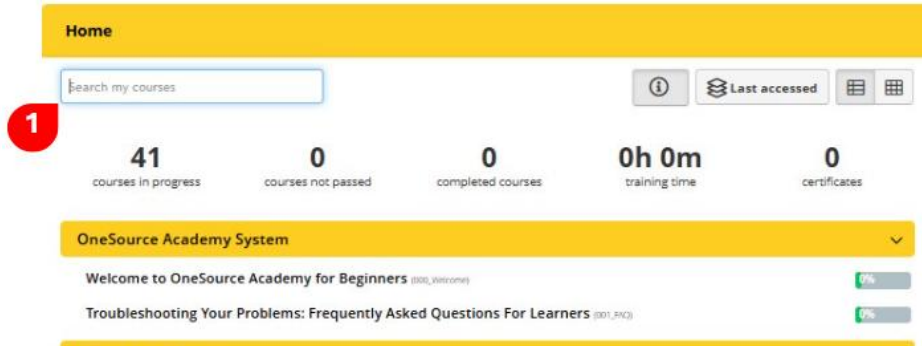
Home

Search my courses

Last accessed

1

41
courses in progress

0
courses not passed

0
completed courses

0h 0m
training time

0
certificates

OneSource Academy System

Welcome to OneSource Academy for Beginners (000_Welcome)

0%

Troubleshooting Your Problems: Frequently Asked Questions For Learners (001_FAQ)

0%